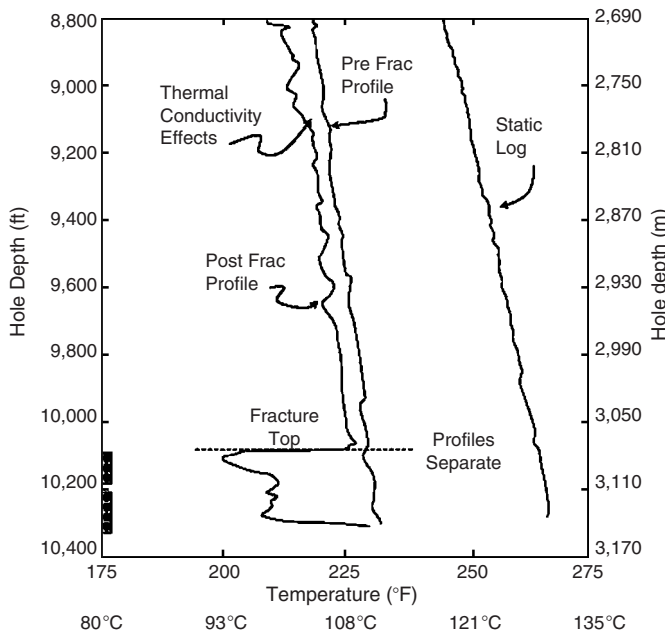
8,800
9,000
9,200
9,400
9,600
9,800
10,000
10,200
10,400

Hole Depth (ft)

2,690
2,750
2,810
2,870
2,930
2,990
3,050
3,110
3,170

Hole depth (m)

Thermal Conductivity Effects

Pre Frac Profile

Static Log

Post Frac Profile

Fracture Top

Profiles Separate

175
200
225
250
275

Temperature (°F)

80°C
93°C
108°C
121°C
135°C